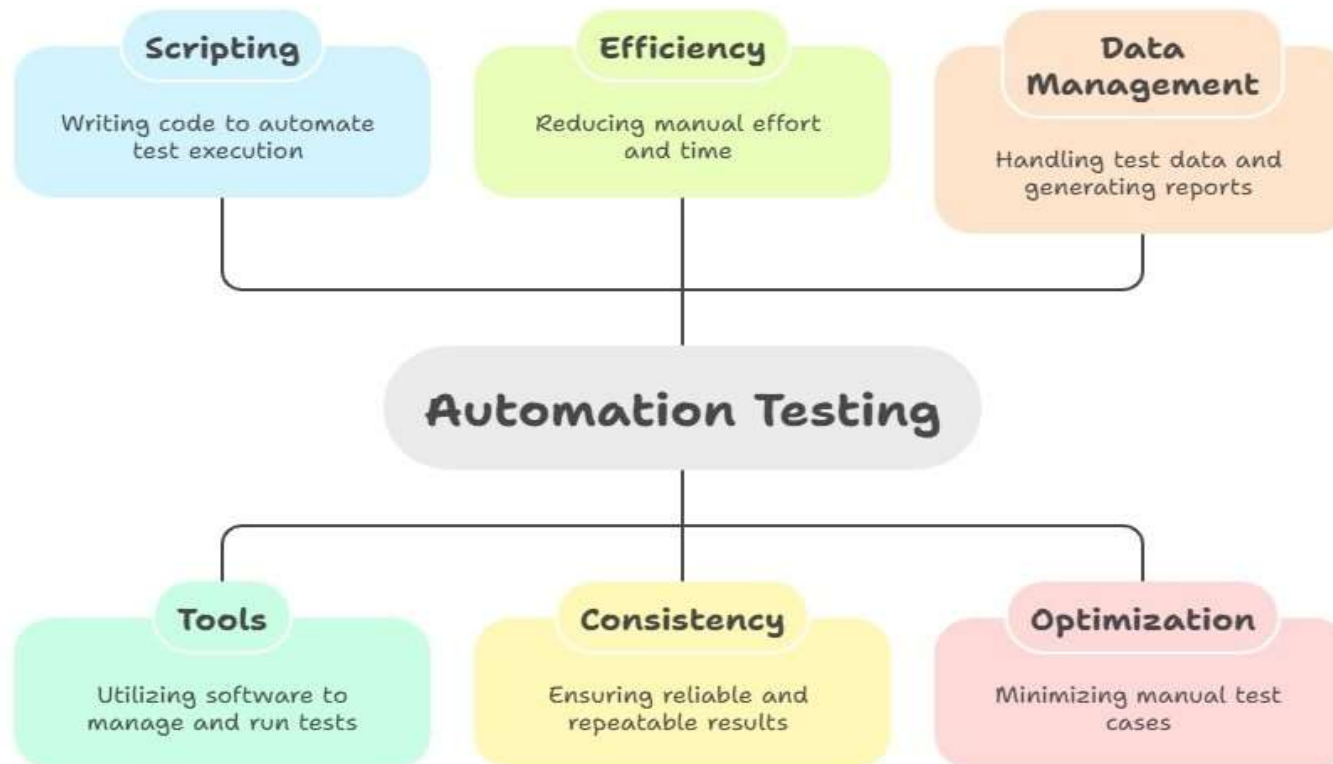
Scripting

Writing code to automate test execution

Efficiency

Reducing manual effort and time

Data Management

Handling test data and generating reports

Automation Testing

Tools

Utilizing software to manage and run tests

Consistency

Ensuring reliable and repeatable results

Optimization

Minimizing manual test cases